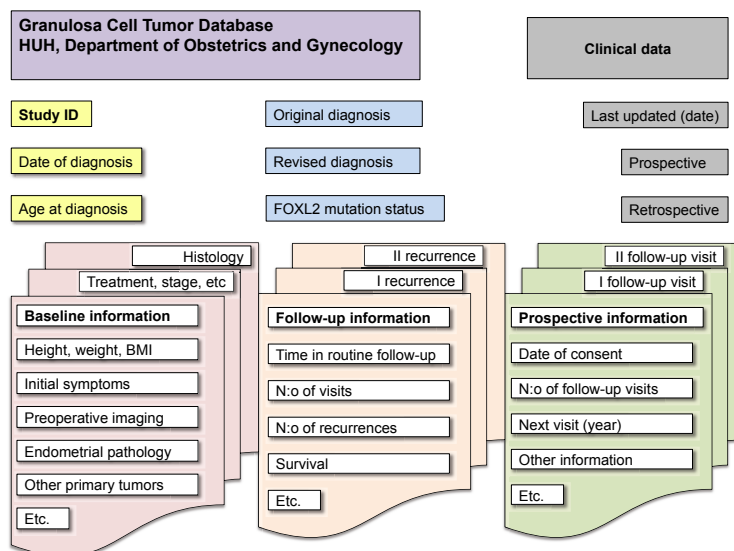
Granulosa Cell Tumor Database
HUH, Department of Obstetrics and Gynecology

Clinical data

Study ID

Date of diagnosis

Age at diagnosis

Original diagnosis

Revised diagnosis

FOXL2 mutation status

Last updated (date)

Prospective

Retrospective

Histology

Treatment, stage, etc

Baseline information

Height, weight, BMI

Initial symptoms

Preoperative imaging

Endometrial pathology

Other primary tumors

Etc.

II recurrence

I recurrence

Follow-up information

Time in routine follow-up

N:o of visits

N:o of recurrences

Survival

Etc.

II follow-up visit

I follow-up visit

Prospective information

Date of consent

N:o of follow-up visits

Next visit (year)

Other information

Etc.